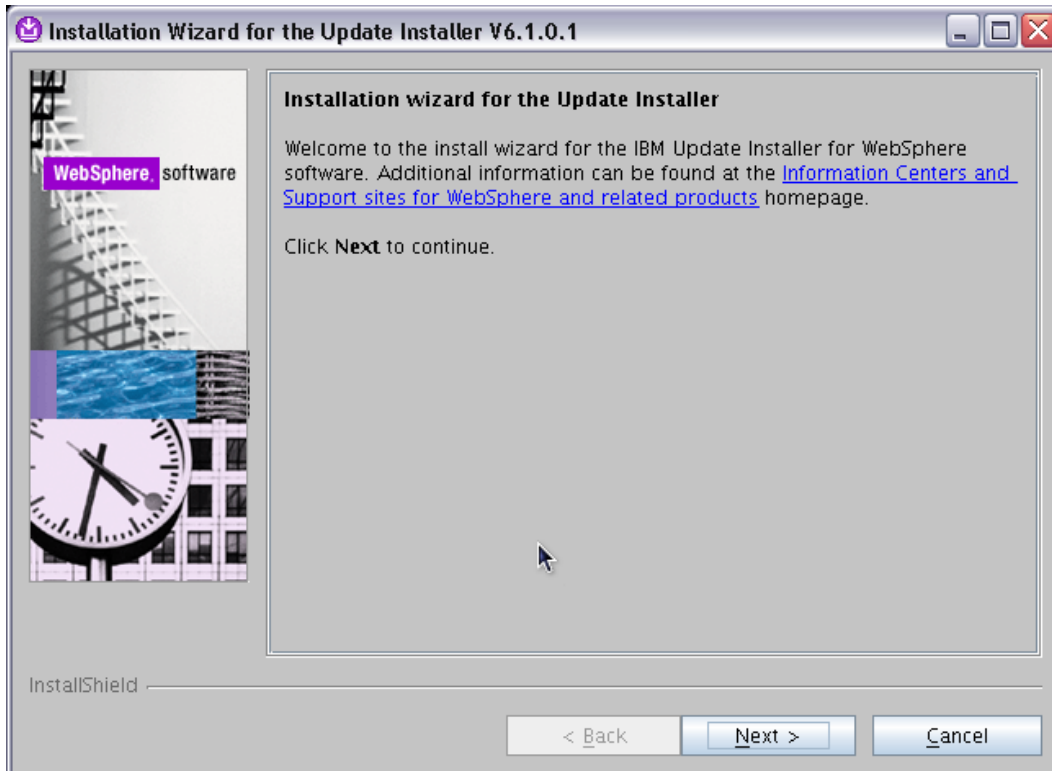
Installation Wizard for the Update Installer V6.1.0.1

WebSphere. software

Installation wizard for the Update Installer

Welcome to the install wizard for the IBM Update Installer for WebSphere software. Additional information can be found at the Information Centers and Support sites for WebSphere and related products homepage.

Click Next to continue.

InstallShield

< Back

Next >

Cancel